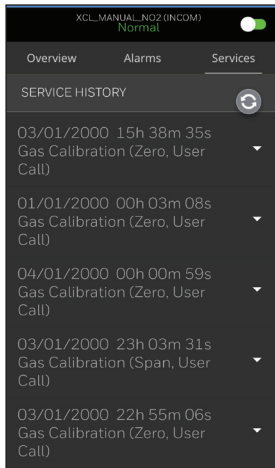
XCL_MANUAL_NO2 (INCOM)
Normal

Overview
Alarms
Services

SERVICE HISTORY

03/01/2000 15h 38m 35s
Gas Calibration (Zero, User Call)

01/01/2000 00h 03m 08s
Gas Calibration (Zero, User Call)

04/01/2000 00h 00m 59s
Gas Calibration (Zero, User Call)

03/01/2000 23h 03m 31s
Gas Calibration (Span, User Call)

03/01/2000 22h 55m 06s
Gas Calibration (Zero, User Call)